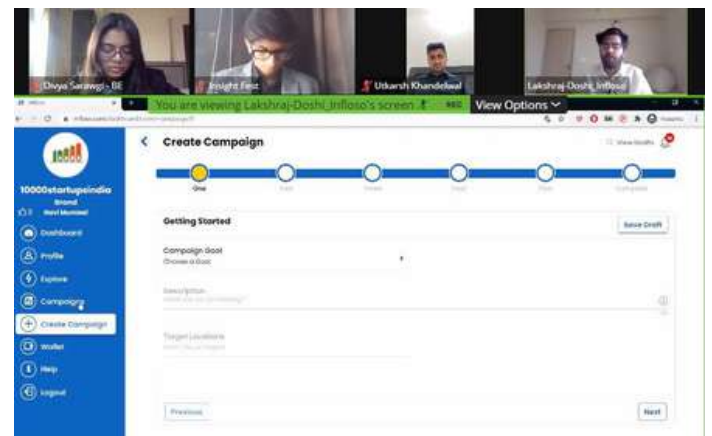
Divya Sarawgi - BE
Insight First
Utkarsh Khandelwal
Lakshraj-Doshi_Infloso

You are viewing Lakshraj-Doshi_Infloso's screen
REC
View Options

Create Campaign
View Drafts

One
Two
Three
Four
Five
Complete

10000startupsindia
Brand
Navi Mumbai

Dashboard
Profile
Explore
Campaigns
Create Campaign
Wallet
Help
Logout

Getting Started
Save Draft

Campaign Goal
Choose a Goal

Description
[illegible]

Target Locations
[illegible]

Previous
Next